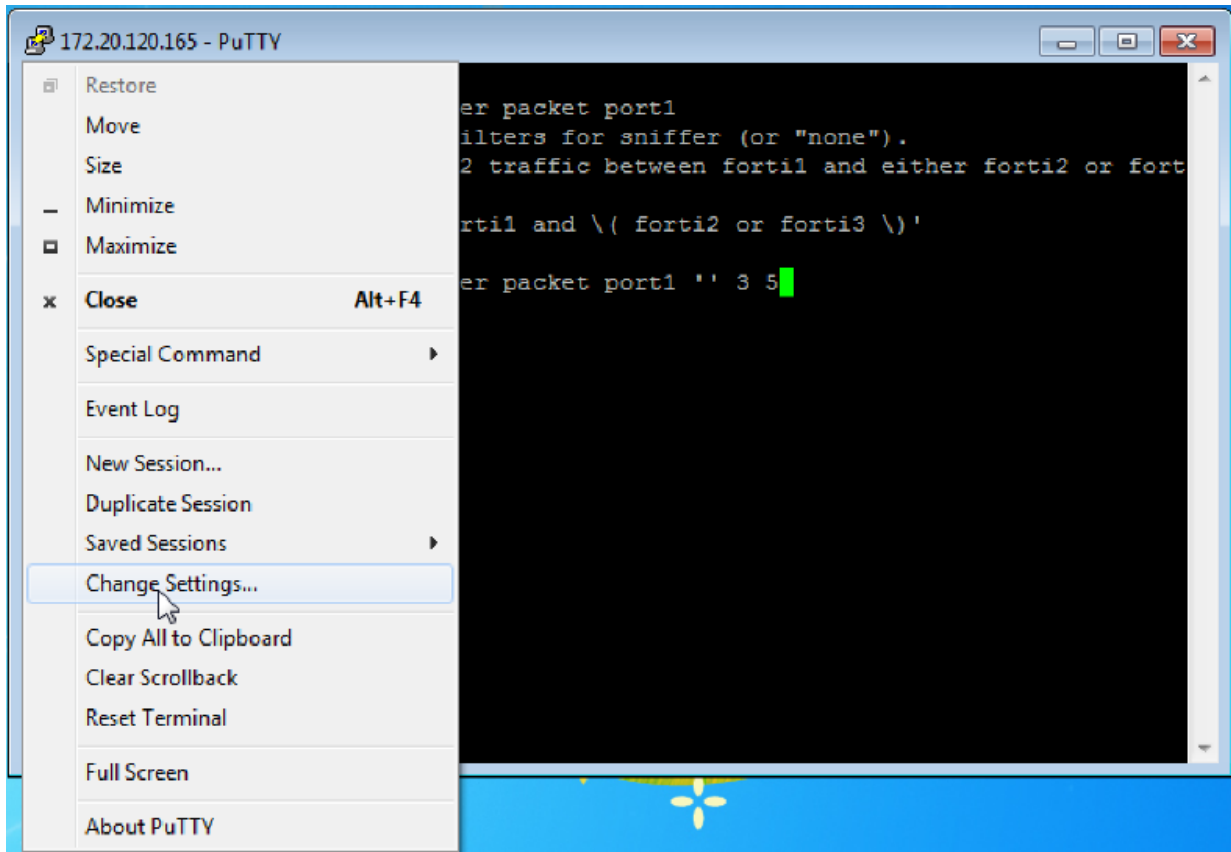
172.20.120.165 - PuTTY

Restore
Move
Size
Minimize
Maximize
Close Alt+F4
Special Command
Event Log
New Session...
Duplicate Session
Saved Sessions
Change Settings...
Copy All to Clipboard
Clear Scrollback
Reset Terminal
Full Screen
About PuTTY

er packet port1
ilters for sniffer (or "none").
2 traffic between forti1 and either forti2 or fort

rti1 and \( forti2 or forti3 \)'

er packet port1 '' 3 5